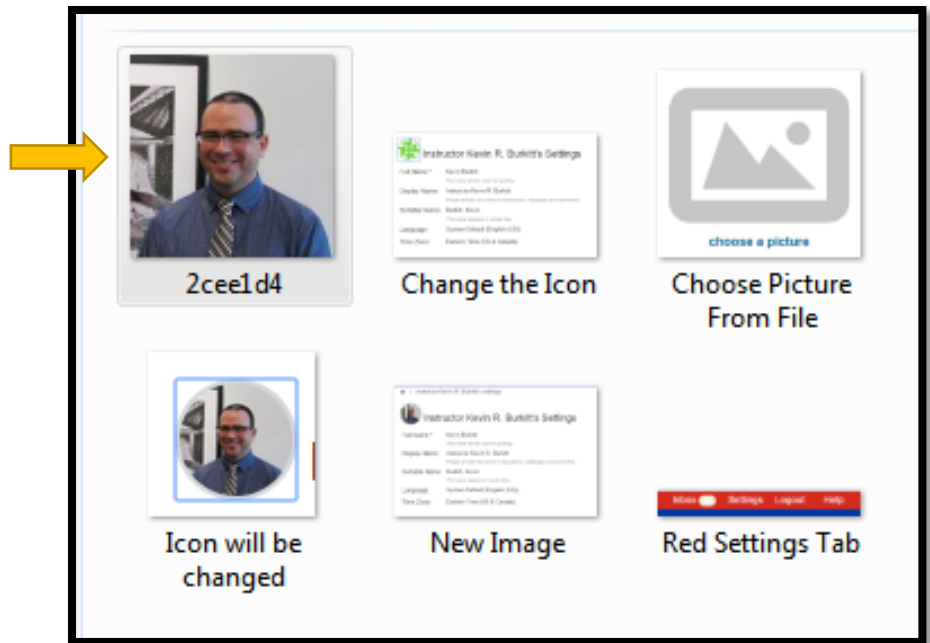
2cee1d4

Instructor Kevin R. Burkitt's Settings

Full Name
Kevin Burkitt

Display Name
Instructor Kevin R. Burkitt

Sortable Name
Burkitt, Kevin

Language
System Default (English (US))

Time Zone
Eastern Time (US & Canada)

Change the Icon

choose a picture

Choose Picture From File

Icon will be changed

Instructor Kevin R. Burkitt's Settings

Full Name
Kevin Burkitt

Display Name
Instructor Kevin R. Burkitt

Sortable Name
Burkitt, Kevin

Language
System Default (English (US))

Time Zone
Eastern Time (US & Canada)

New Image

Inbox Settings Logout Help

Red Settings Tab